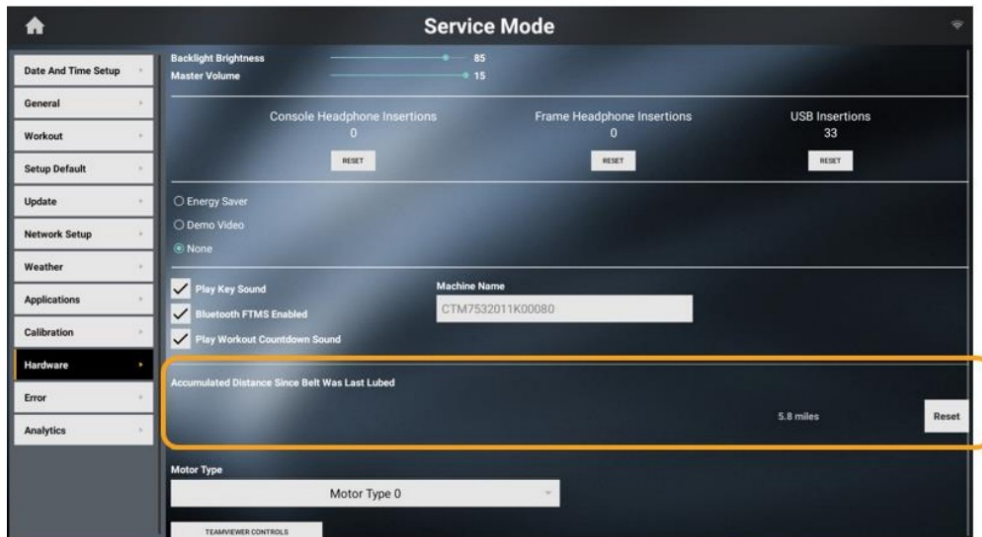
Service Mode

Date And Time Setup
General
Workout
Setup Default
Update
Network Setup
Weather
Applications
Calibration
Hardware
Error
Analytics

Backlight Brightness 85
Master Volume 15

Console Headphone Insertions
0
RESET

Frame Headphone Insertions
0
RESET

USB Insertions
33
RESET

Energy Saver
Demo Video
None

Play Key Sound
Bluetooth FTMS Enabled
Play Workout Countdown Sound

Machine Name
CTM7532011K00080

Accumulated Distance Since Belt Was Last Lubed
5.8 miles
Reset

Motor Type
Motor Type 0

TEAMVIEWER CONTROLS